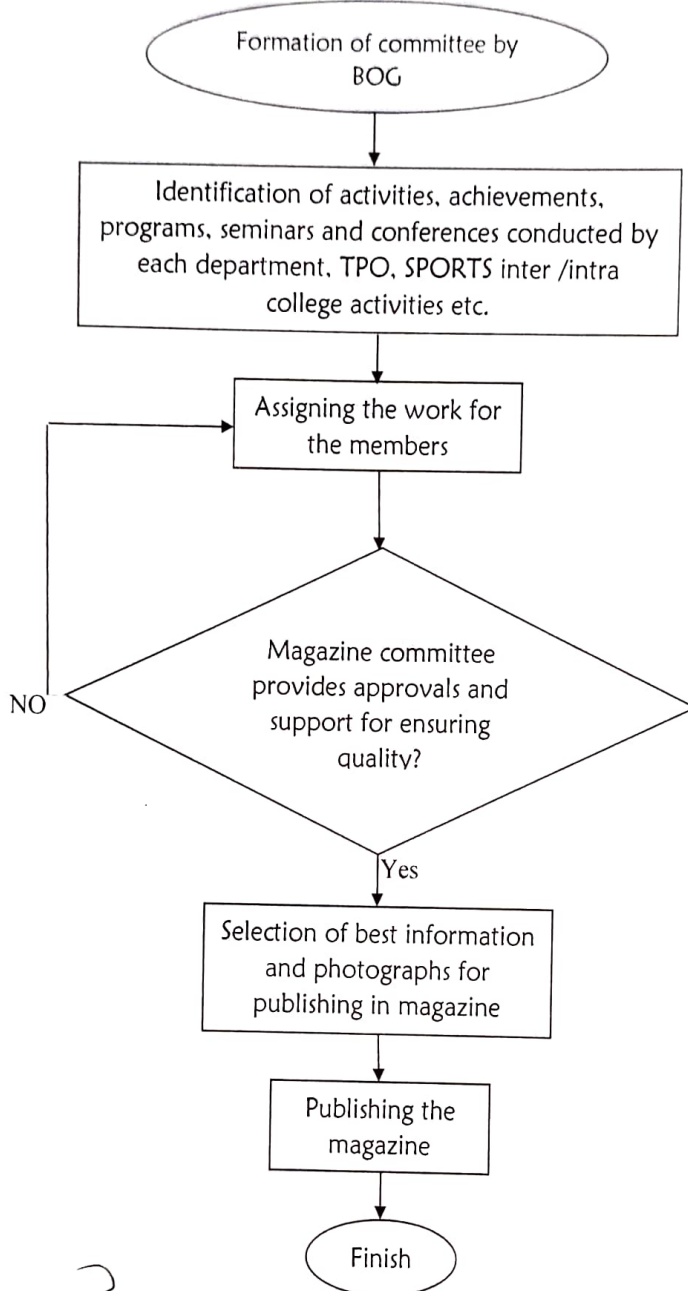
Formation of committee by BOG

Identification of activities, achievements, programs, seminars and conferences conducted by each department, TPO, SPORTS inter /intra college activities etc.

Assigning the work for the members

Magazine committee provides approvals and support for ensuring quality?

NO

Yes

Selection of best information and photographs for publishing in magazine

Publishing the magazine

Finish